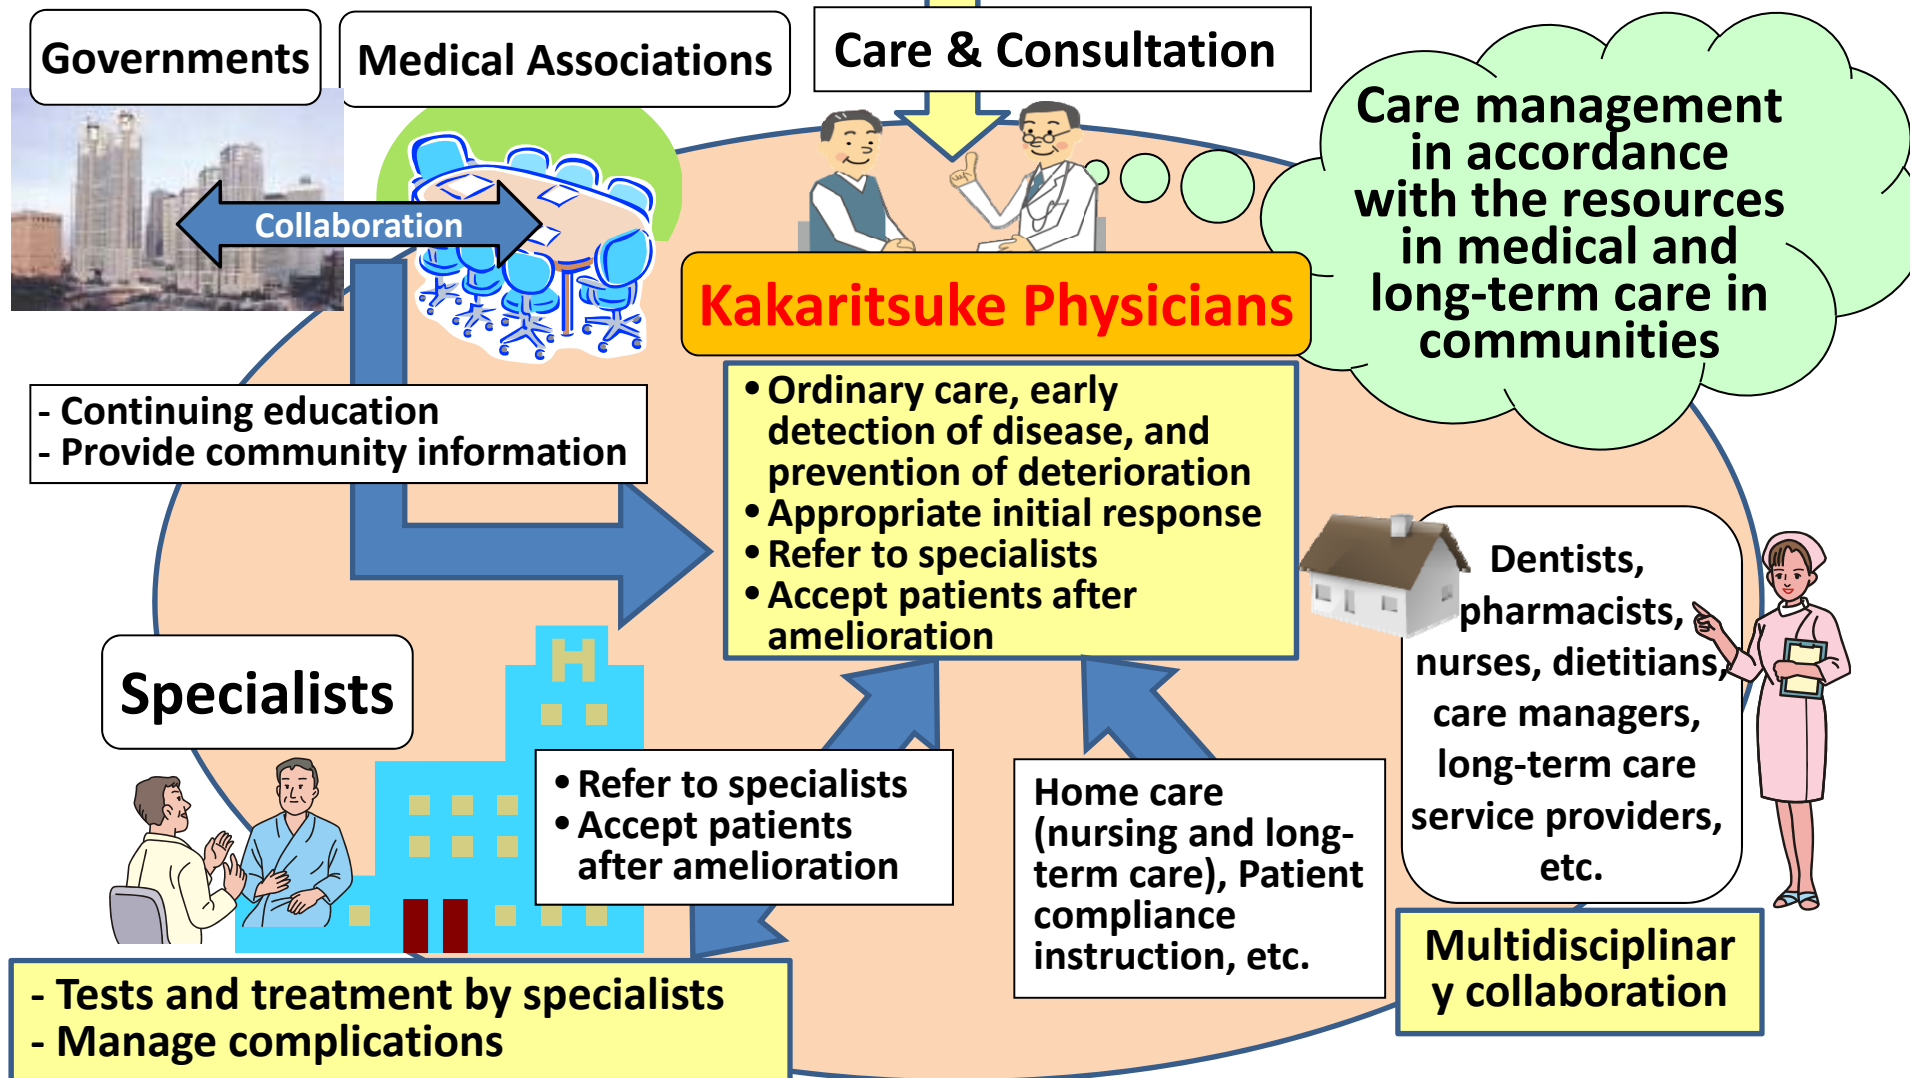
Governments

Medical Associations

Care & Consultation

Care management in accordance with the resources in medical and long-term care in communities

Collaboration

Kakaritsuke Physicians

- Continuing education
- Provide community information

• Ordinary care, early detection of disease, and prevention of deterioration
• Appropriate initial response
• Refer to specialists
• Accept patients after amelioration

Dentists, pharmacists, nurses, dietitians, care managers, long-term care service providers, etc.

Specialists

H

• Refer to specialists
• Accept patients after amelioration

Home care (nursing and long-term care), Patient compliance instruction, etc.

- Tests and treatment by specialists
- Manage complications

Multidisciplinary collaboration